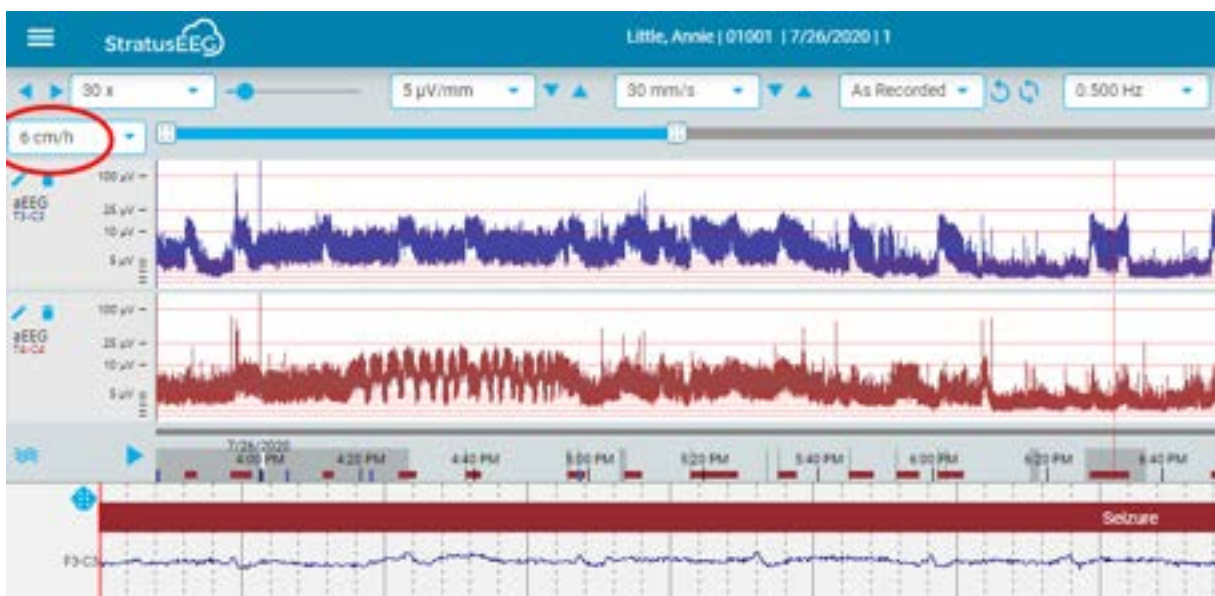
StratusEEG

Little, Annie | 01001 | 7/26/2020 | 1

30 x

5 µV/mm

30 mm/s

As Recorded

0.500 Hz

6 cm/h

100 µV
25 µV
10 µV
5 µV
aEEG
T3-C3

100 µV
25 µV
10 µV
5 µV
aEEG
T4-C4

7/26/2020
4:00 PM
4:20 PM
4:40 PM
5:00 PM
5:20 PM
5:40 PM
6:00 PM
6:20 PM
6:40 PM

Seizure

F3-C3